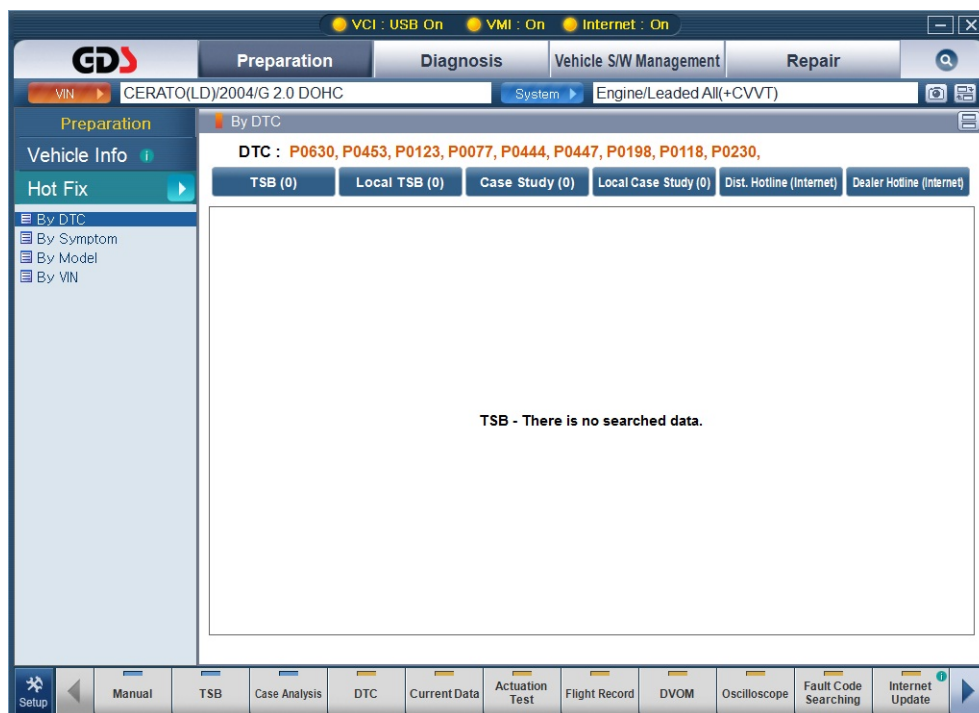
VCI : USB On VMI : On Internet : On

GDS

Preparation Diagnosis Vehicle S/W Management Repair

VIN CERATO(LD)/2004/G 2.0 DOHC System Engine/Leaded All(+CVVT)

Preparation

Vehicle Info

Hot Fix

By DTC
By Symptom
By Model
By VIN

By DTC

DTC : P0630, P0453, P0123, P0077, P0444, P0447, P0198, P0118, P0230,

TSB (0) Local TSB (0) Case Study (0) Local Case Study (0) Dist. Hotline (Internet) Dealer Hotline (Internet)

TSB - There is no searched data.

Setup Manual TSB Case Analysis DTC Current Data Actuation Test Flight Record DVOM Oscilloscope Fault Code Searching Internet Update